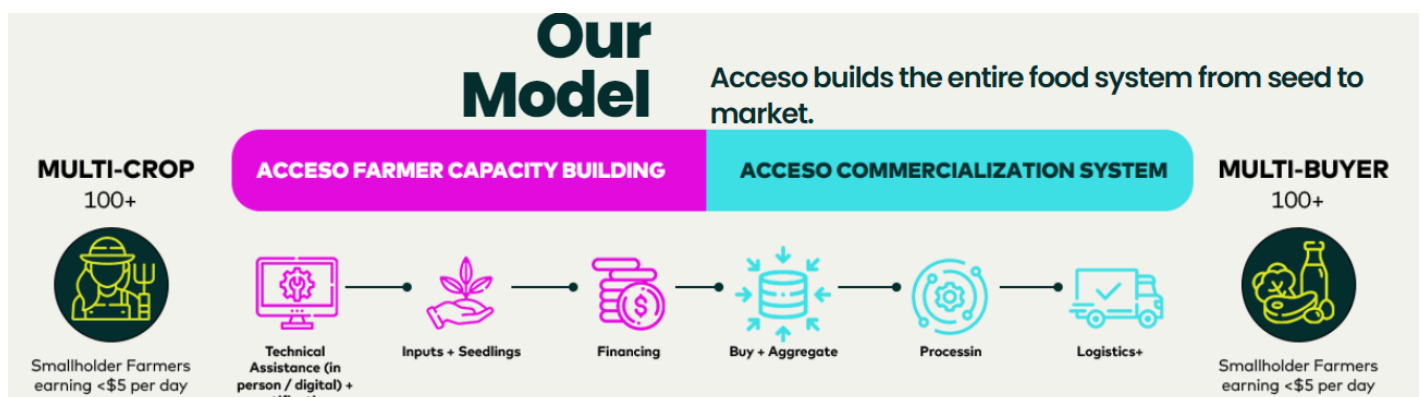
Our Model

Acceso builds the entire food system from seed to market.

MULTI-CROP
100+

ACCESO FARMER CAPACITY BUILDING

ACCESO COMMERCIALIZATION SYSTEM

MULTI-BUYER
100+

Smallholder Farmers earning <$5 per day

Technical Assistance (in person / digital) + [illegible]

Inputs + Seedlings

Financing

Buy + Aggregate

Processin

Logistics+

Smallholder Farmers earning <$5 per day